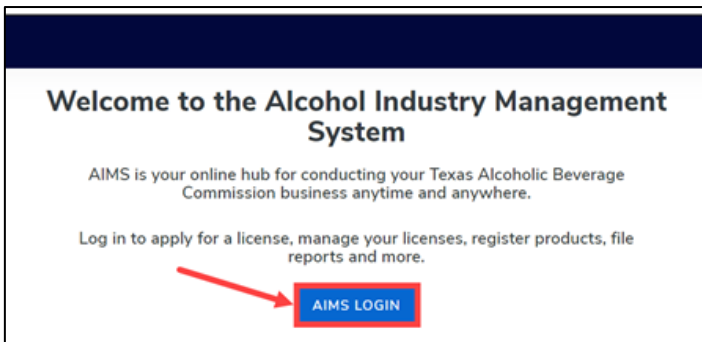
Welcome to the Alcohol Industry Management System

AIMS is your online hub for conducting your Texas Alcoholic Beverage Commission business anytime and anywhere.

Log in to apply for a license, manage your licenses, register products, file reports and more.

AIMS LOGIN